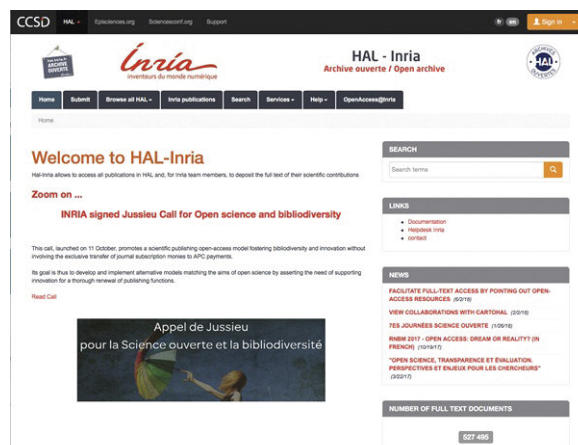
CCSD HAL Episciences.org Sciencesconf.org Support

fr en Sign in

ARCHIVE OUVERTE

Inria
inventeurs du monde numérique

HAL - Inria
Archive ouverte / Open archive

HAL ARCHIVES OUVERTES

Home Submit Browse all HAL Inria publications Search Services Help OpenAccess@Inria

Home

Welcome to HAL-Inria

Hal-Inria allows to access all publications in HAL and, for Inria team members, to deposit the full text of their scientific contributions

Zoom on ...

INRIA signed Jussieu Call for Open science and bibliodiversity

This call, launched on 11 October, promotes a scientific publishing open-access model fostering bibliodiversity and innovation without involving the exclusive transfer of journal subscription monies to APC payments.

Its goal is thus to develop and implement alternative models matching the aims of open science by asserting the need of supporting innovation for a thorough renewal of publishing functions.

Read Call

Appel de Jussieu
pour la Science ouverte et la bibliodiversité

SEARCH

Search terms

LINKS

Documentation
Helpdesk Inria
contact

NEWS

FACILITATE FULL-TEXT ACCESS BY POINTING OUT OPEN-ACCESS RESOURCES (6/2/18)

VIEW COLLABORATIONS WITH CARTOHAL (2/2/18)

7ES JOURNÉES SCIENCE OUVERTE (1/26/18)

RNBM 2017 - OPEN ACCESS: DREAM OR REALITY? (IN FRENCH) (10/19/17)

"OPEN SCIENCE, TRANSPARENCE ET ÉVALUATION. PERSPECTIVES ET ENJEUX POUR LES CHERCHEURS" (3/22/17)

NUMBER OF FULL TEXT DOCUMENTS

527 495